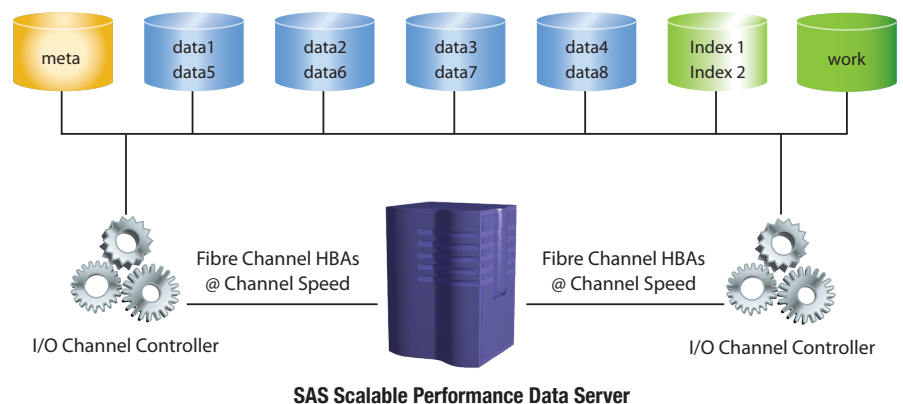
meta

data1
data5

data2
data6

data3
data7

data4
data8

Index 1
Index 2

work

Fibre Channel HBAs
@ Channel Speed

Fibre Channel HBAs
@ Channel Speed

I/O Channel Controller

I/O Channel Controller

SAS Scalable Performance Data Server